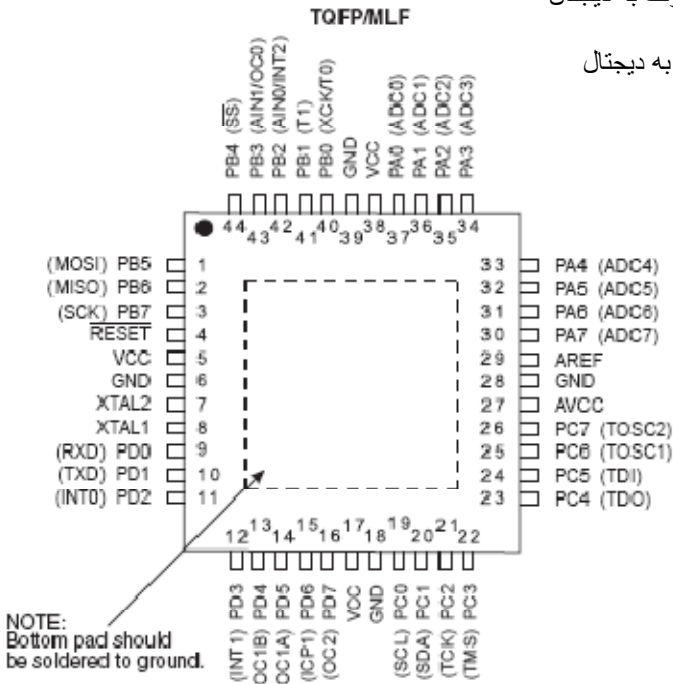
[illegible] به دیجیتال
TQFP/MLF
به دیجتال

PB4 ($\overline{SS}$)
PB3 (AIN1/OC0)
PB2 (AIN0/INT2)
PB1 (T1)
PB0 (XCK/T0)
GND
VCC
PA0 (ADC0)
PA1 (ADC1)
PA2 (ADC2)
PA3 (ADC3)

44 43 42 41 40 39 38 37 36 35 34

(MOSI) PB5 1
(MISO) PB6 2
(SCK) PB7 3
$\overline{RESET}$ 4
VCC 5
GND 6
XTAL2 7
XTAL1 8
(RXD) PD0 9
(TXD) PD1 10
(INT0) PD2 11

33 PA4 (ADC4)
32 PA5 (ADC5)
31 PA6 (ADC6)
30 PA7 (ADC7)
29 AREF
28 GND
27 AVCC
26 PC7 (TOSC2)
25 PC6 (TOSC1)
24 PC5 (TDI)
23 PC4 (TDO)

12 13 14 15 16 17 18 19 20 21 22

(INT1) PD3
(OC1B) PD4
(OC1A) PD5
(ICP1) PD6
(OC2) PD7
VCC
GND
(SCL) PC0
(SDA) PC1
(TCK) PC2
(TMS) PC3

NOTE:
Bottom pad should be soldered to ground.